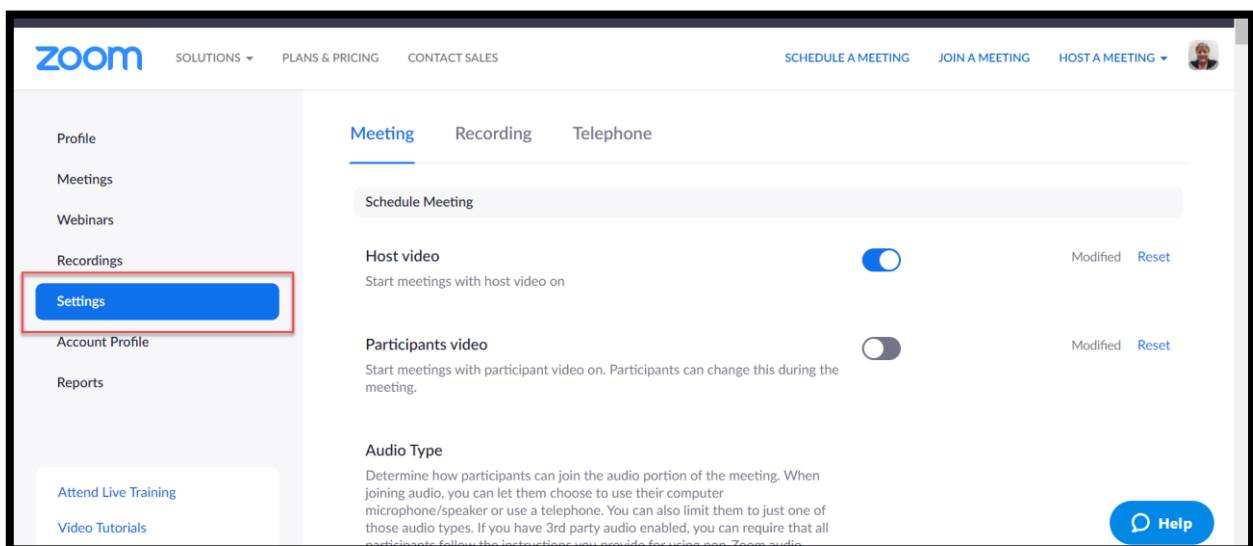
zoom SOLUTIONS PLANS & PRICING CONTACT SALES SCHEDULE A MEETING JOIN A MEETING HOST A MEETING

Profile
Meetings
Webinars
Recordings
Settings
Account Profile
Reports

Attend Live Training
Video Tutorials

Meeting Recording Telephone

Schedule Meeting

Host video
Start meetings with host video on
Modified Reset

Participants video
Start meetings with participant video on. Participants can change this during the meeting.
Modified Reset

Audio Type
Determine how participants can join the audio portion of the meeting. When joining audio, you can let them choose to use their computer microphone/speaker or use a telephone. You can also limit them to just one of those audio types. If you have 3rd party audio enabled, you can require that all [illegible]

Help